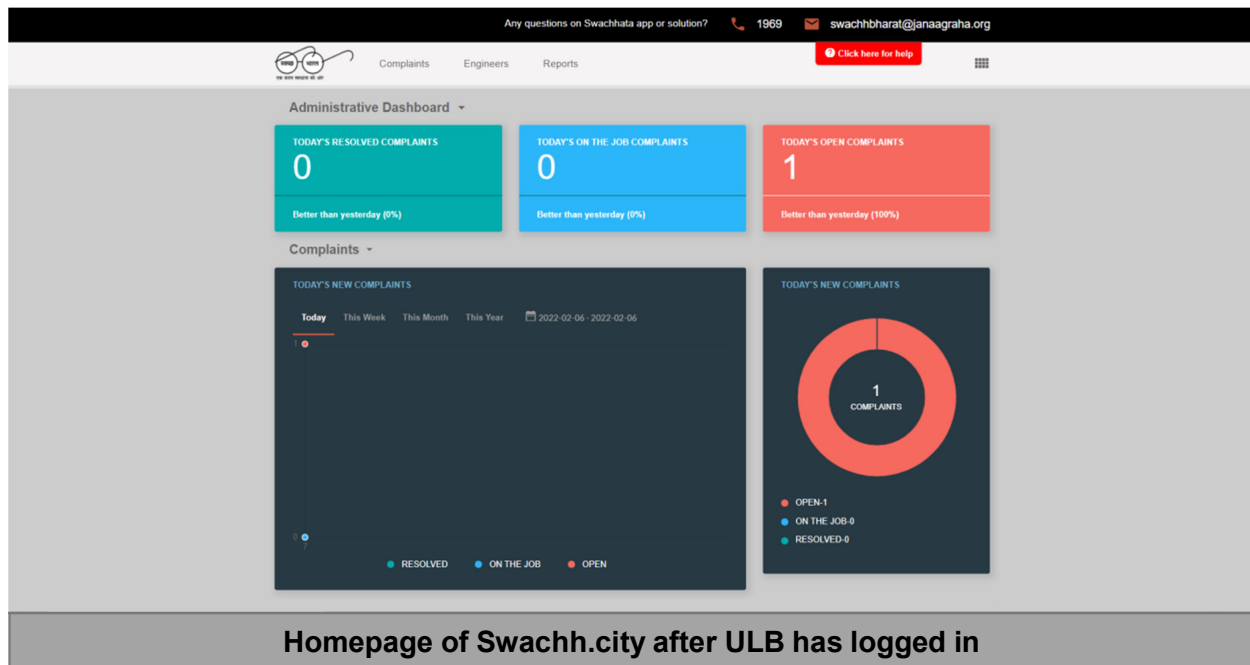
Any questions on Swachhata app or solution? 1969 swachhbharat@janaagraha.org

स्वच्छ भारत
एक कदम स्वच्छता की ओर

Complaints Engineers Reports

Click here for help

Administrative Dashboard

TODAY'S RESOLVED COMPLAINTS
0
Better than yesterday (0%)

TODAY'S ON THE JOB COMPLAINTS
0
Better than yesterday (0%)

TODAY'S OPEN COMPLAINTS
1
Better than yesterday (100%)

Complaints

TODAY'S NEW COMPLAINTS

Today This Week This Month This Year 2022-02-06 - 2022-02-06

1

0

RESOLVED ON THE JOB OPEN

TODAY'S NEW COMPLAINTS

1
COMPLAINTS

OPEN-1
ON THE JOB-0
RESOLVED-0

Homepage of Swachh.city after ULB has logged in